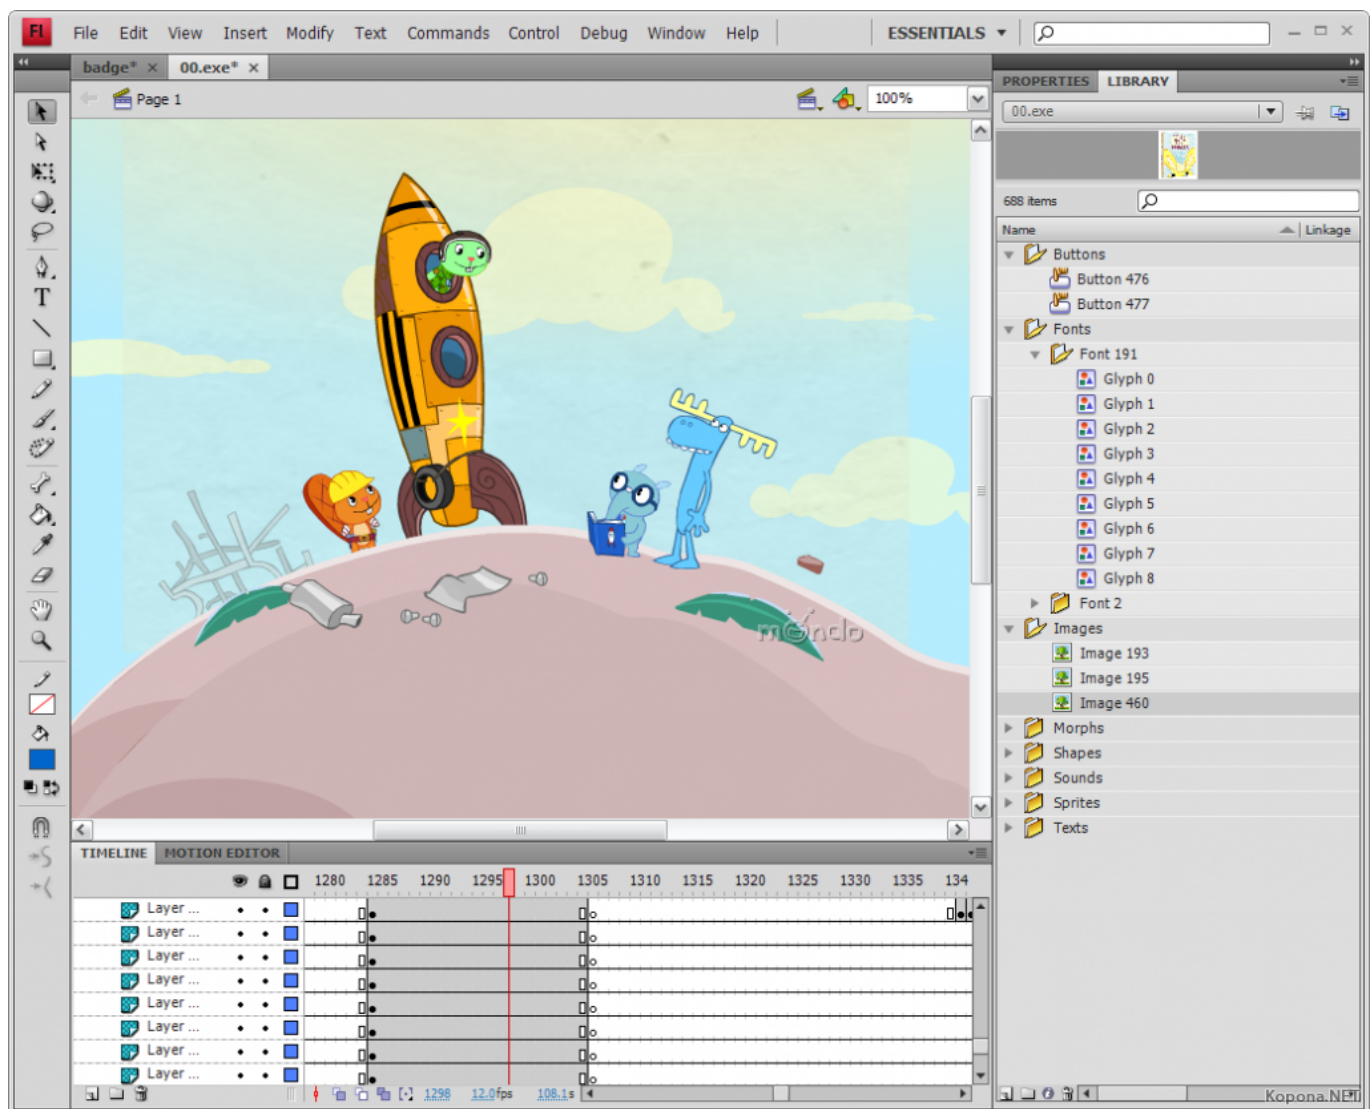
Fl File Edit View Insert Modify Text Commands Control Debug Window Help ESSENTIALS

badge* × 00.exe* ×

Page 1

100%

mondo

PROPERTIES LIBRARY

00.exe

688 items

Name Linkage

Buttons
Button 476
Button 477
Fonts
Font 191
Glyph 0
Glyph 1
Glyph 2
Glyph 3
Glyph 4
Glyph 5
Glyph 6
Glyph 7
Glyph 8
Font 2
Images
Image 193
Image 195
Image 460
Morphs
Shapes
Sounds
Sprites
Texts

TIMELINE MOTION EDITOR

1280 1285 1290 1295 1300 1305 1310 1315 1320 1325 1330 1335 134

Layer ...
Layer ...
Layer ...
Layer ...
Layer ...
Layer ...
Layer ...
Layer ...

1298 12.0fps 108.1s

Kopona.NET